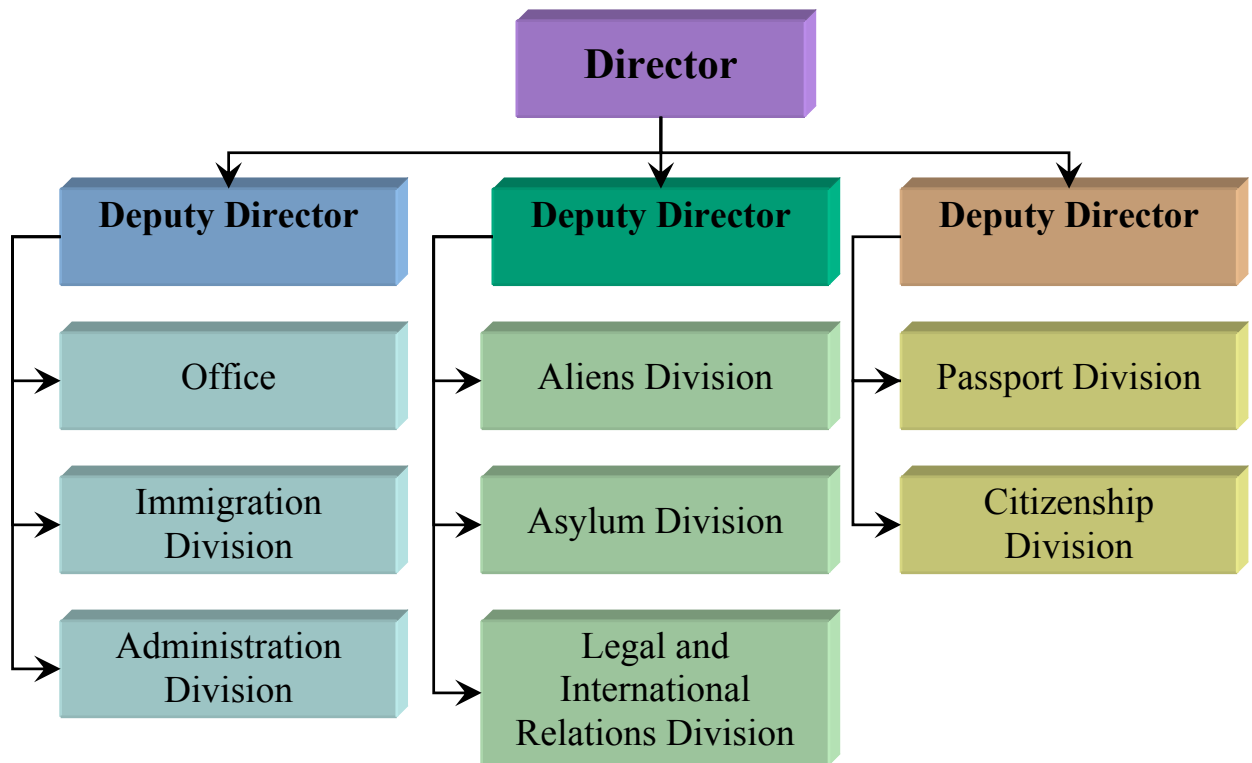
Director

Deputy Director

Office

Immigration Division

Administration Division

Deputy Director

Aliens Division

Asylum Division

Legal and International Relations Division

Deputy Director

Passport Division

Citizenship Division